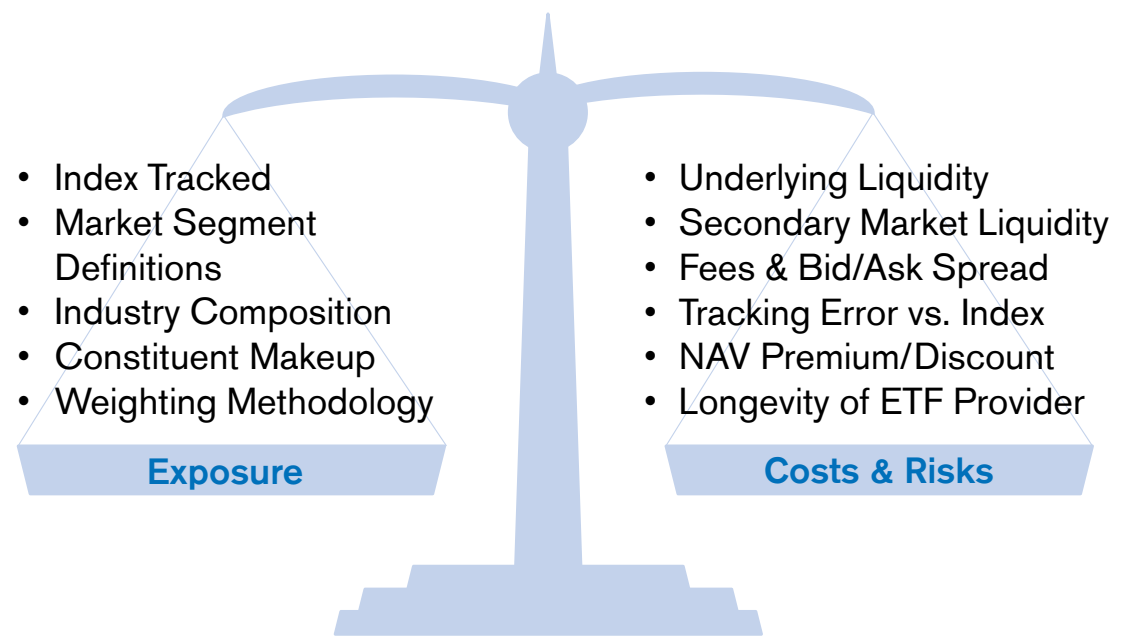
- Index Tracked
- Market Segment Definitions
- Industry Composition
- Constituent Makeup
- Weighting Methodology

Exposure

- Underlying Liquidity
- Secondary Market Liquidity
- Fees & Bid/Ask Spread
- Tracking Error vs. Index
- NAV Premium/Discount
- Longevity of ETF Provider

Costs & Risks